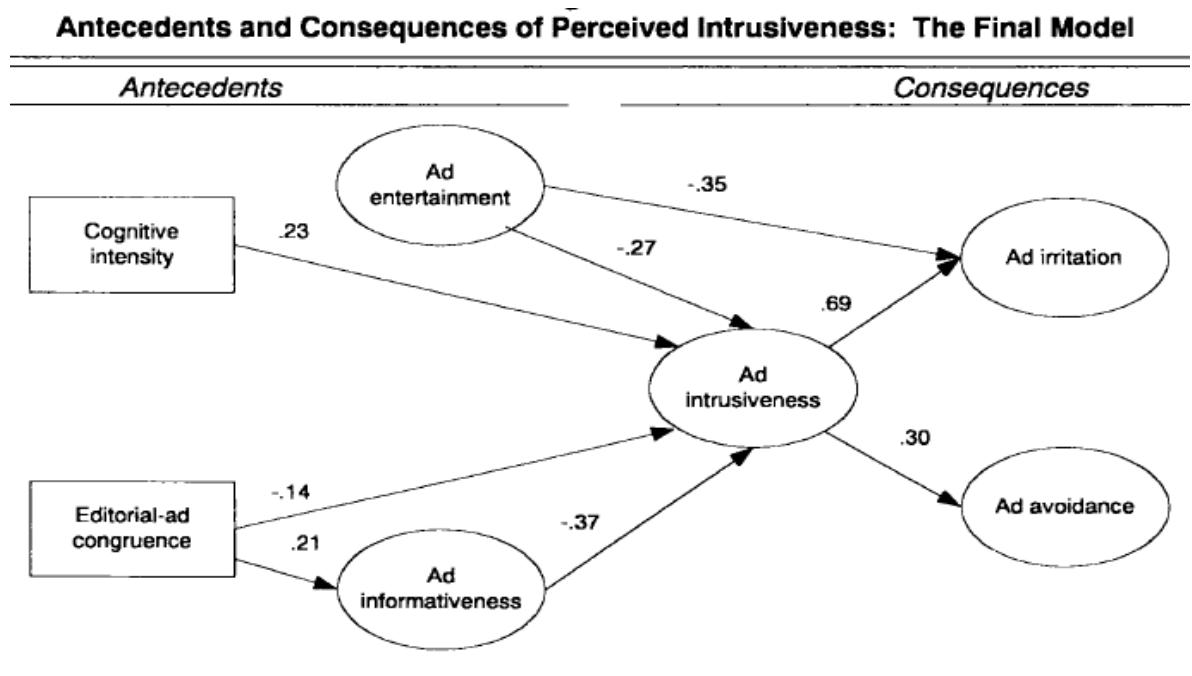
Antecedents and Consequences of Perceived Intrusiveness: The Final Model

Antecedents

Consequences

Ad entertainment

-.35

Cognitive intensity

.23

-.27

Ad irritation

.69

Ad intrusiveness

.30

Editorial-ad congruence

-.14

-.37

Ad avoidance

.21

Ad informativeness